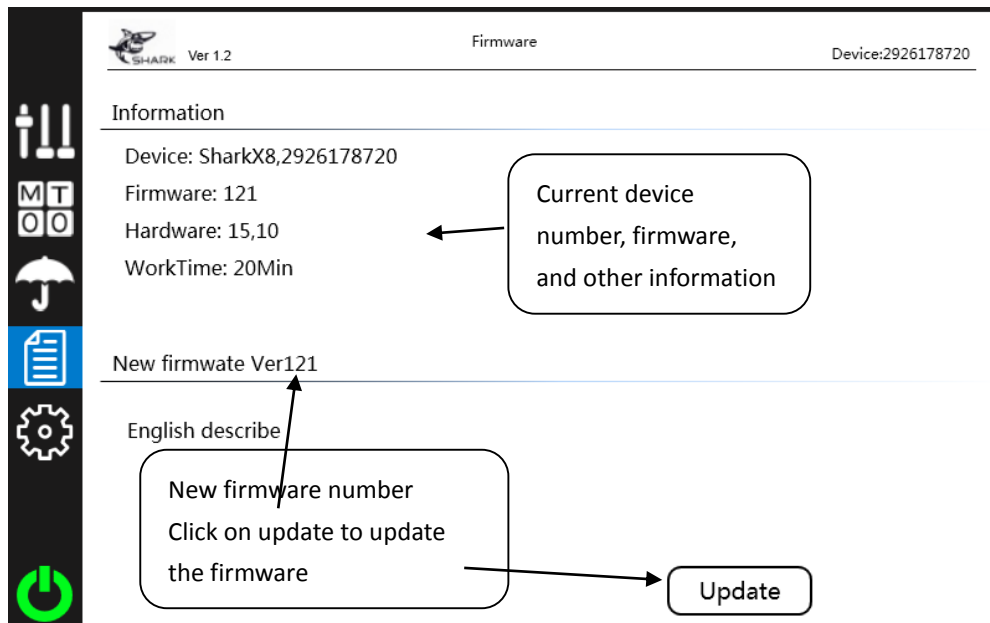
M T
0 0

SHARK Ver 1.2

Firmware

Device:2926178720

Information

Device: SharkX8,2926178720
Firmware: 121
Hardware: 15,10
WorkTime: 20Min

Current device number, firmware, and other information

New firmwate Ver121

English describe

New firmware number
Click on update to update the firmware

Update